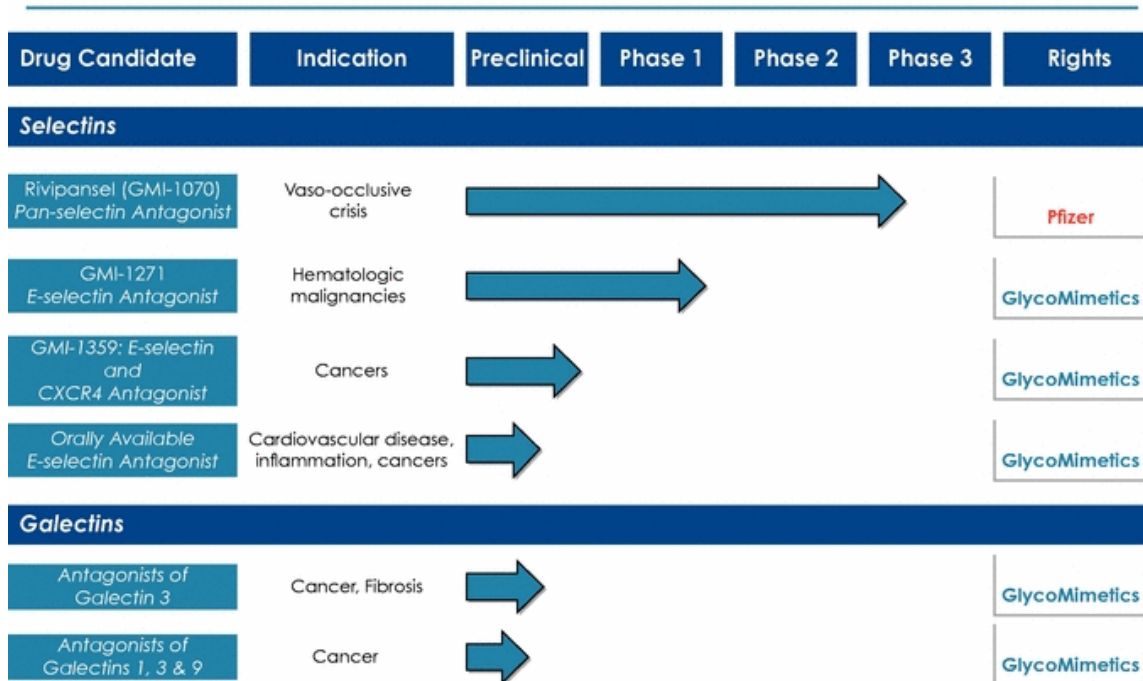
| Drug Candidate | Indication | Preclinical | Phase 1 | Phase 2 | Phase 3 | Rights |
|---|---|---|---|---|---|---|
| **Selectins** | | | | | | |
| Rivipansel (GMI-1070) *Pan-selectin Antagonist* | Vaso-occlusive crisis | | | | | Pfizer |
| GMI-1271 *E-selectin Antagonist* | Hematologic malignancies | | | | | GlycoMimetics |
| *GMI-1359: E-selectin and CXCR4 Antagonist* | Cancers | | | | | GlycoMimetics |
| *Orally Available E-selectin Antagonist* | Cardiovascular disease, inflammation, cancers | | | | | GlycoMimetics |
| **Galectins** | | | | | | |
| *Antagonists of Galectin 3* | Cancer, Fibrosis | | | | | GlycoMimetics |
| *Antagonists of Galectins 1, 3 & 9* | Cancer | | | | | GlycoMimetics |